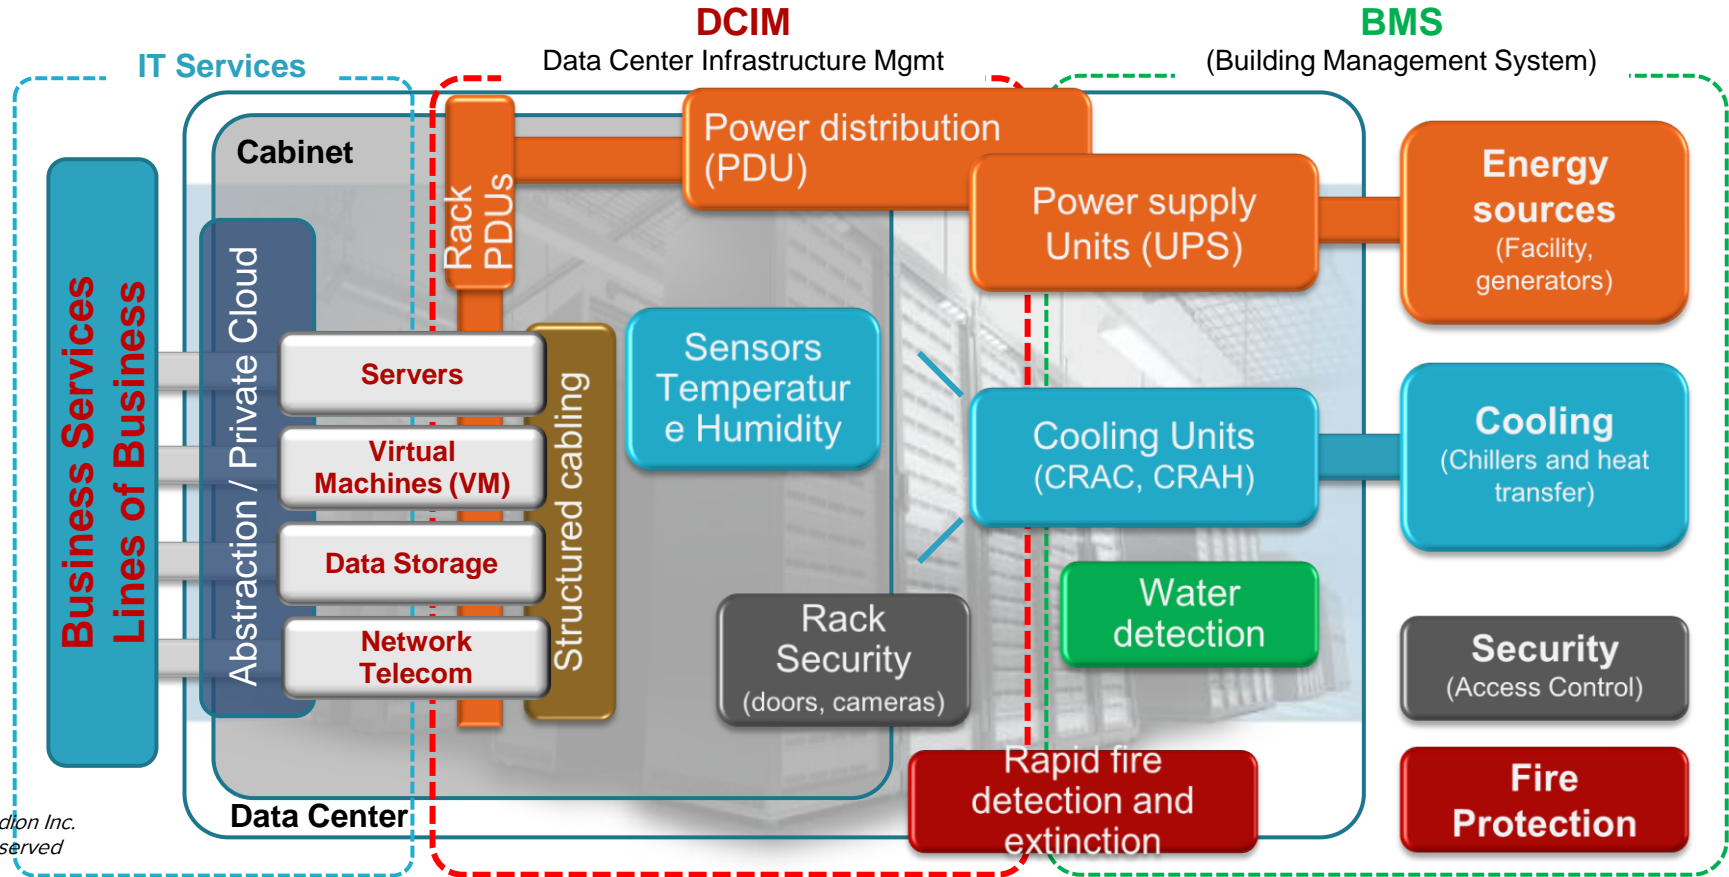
DCIM
Data Center Infrastructure Mgmt

BMS
(Building Management System)

IT Services

Cabinet

Business Services
Lines of Business

Abstraction / Private Cloud

Servers

Virtual Machines (VM)

Data Storage

Network Telecom

Rack PDUs

Structured cabling

Power distribution (PDU)

Power supply Units (UPS)

Energy sources
(Facility, generators)

Sensors Temperatur e Humidity

Cooling Units
(CRAC, CRAH)

Cooling
(Chillers and heat transfer)

Water detection

Rack Security
(doors, cameras)

Security
(Access Control)

Rapid fire detection and extinction

Fire Protection

Data Center

dion Inc.
served